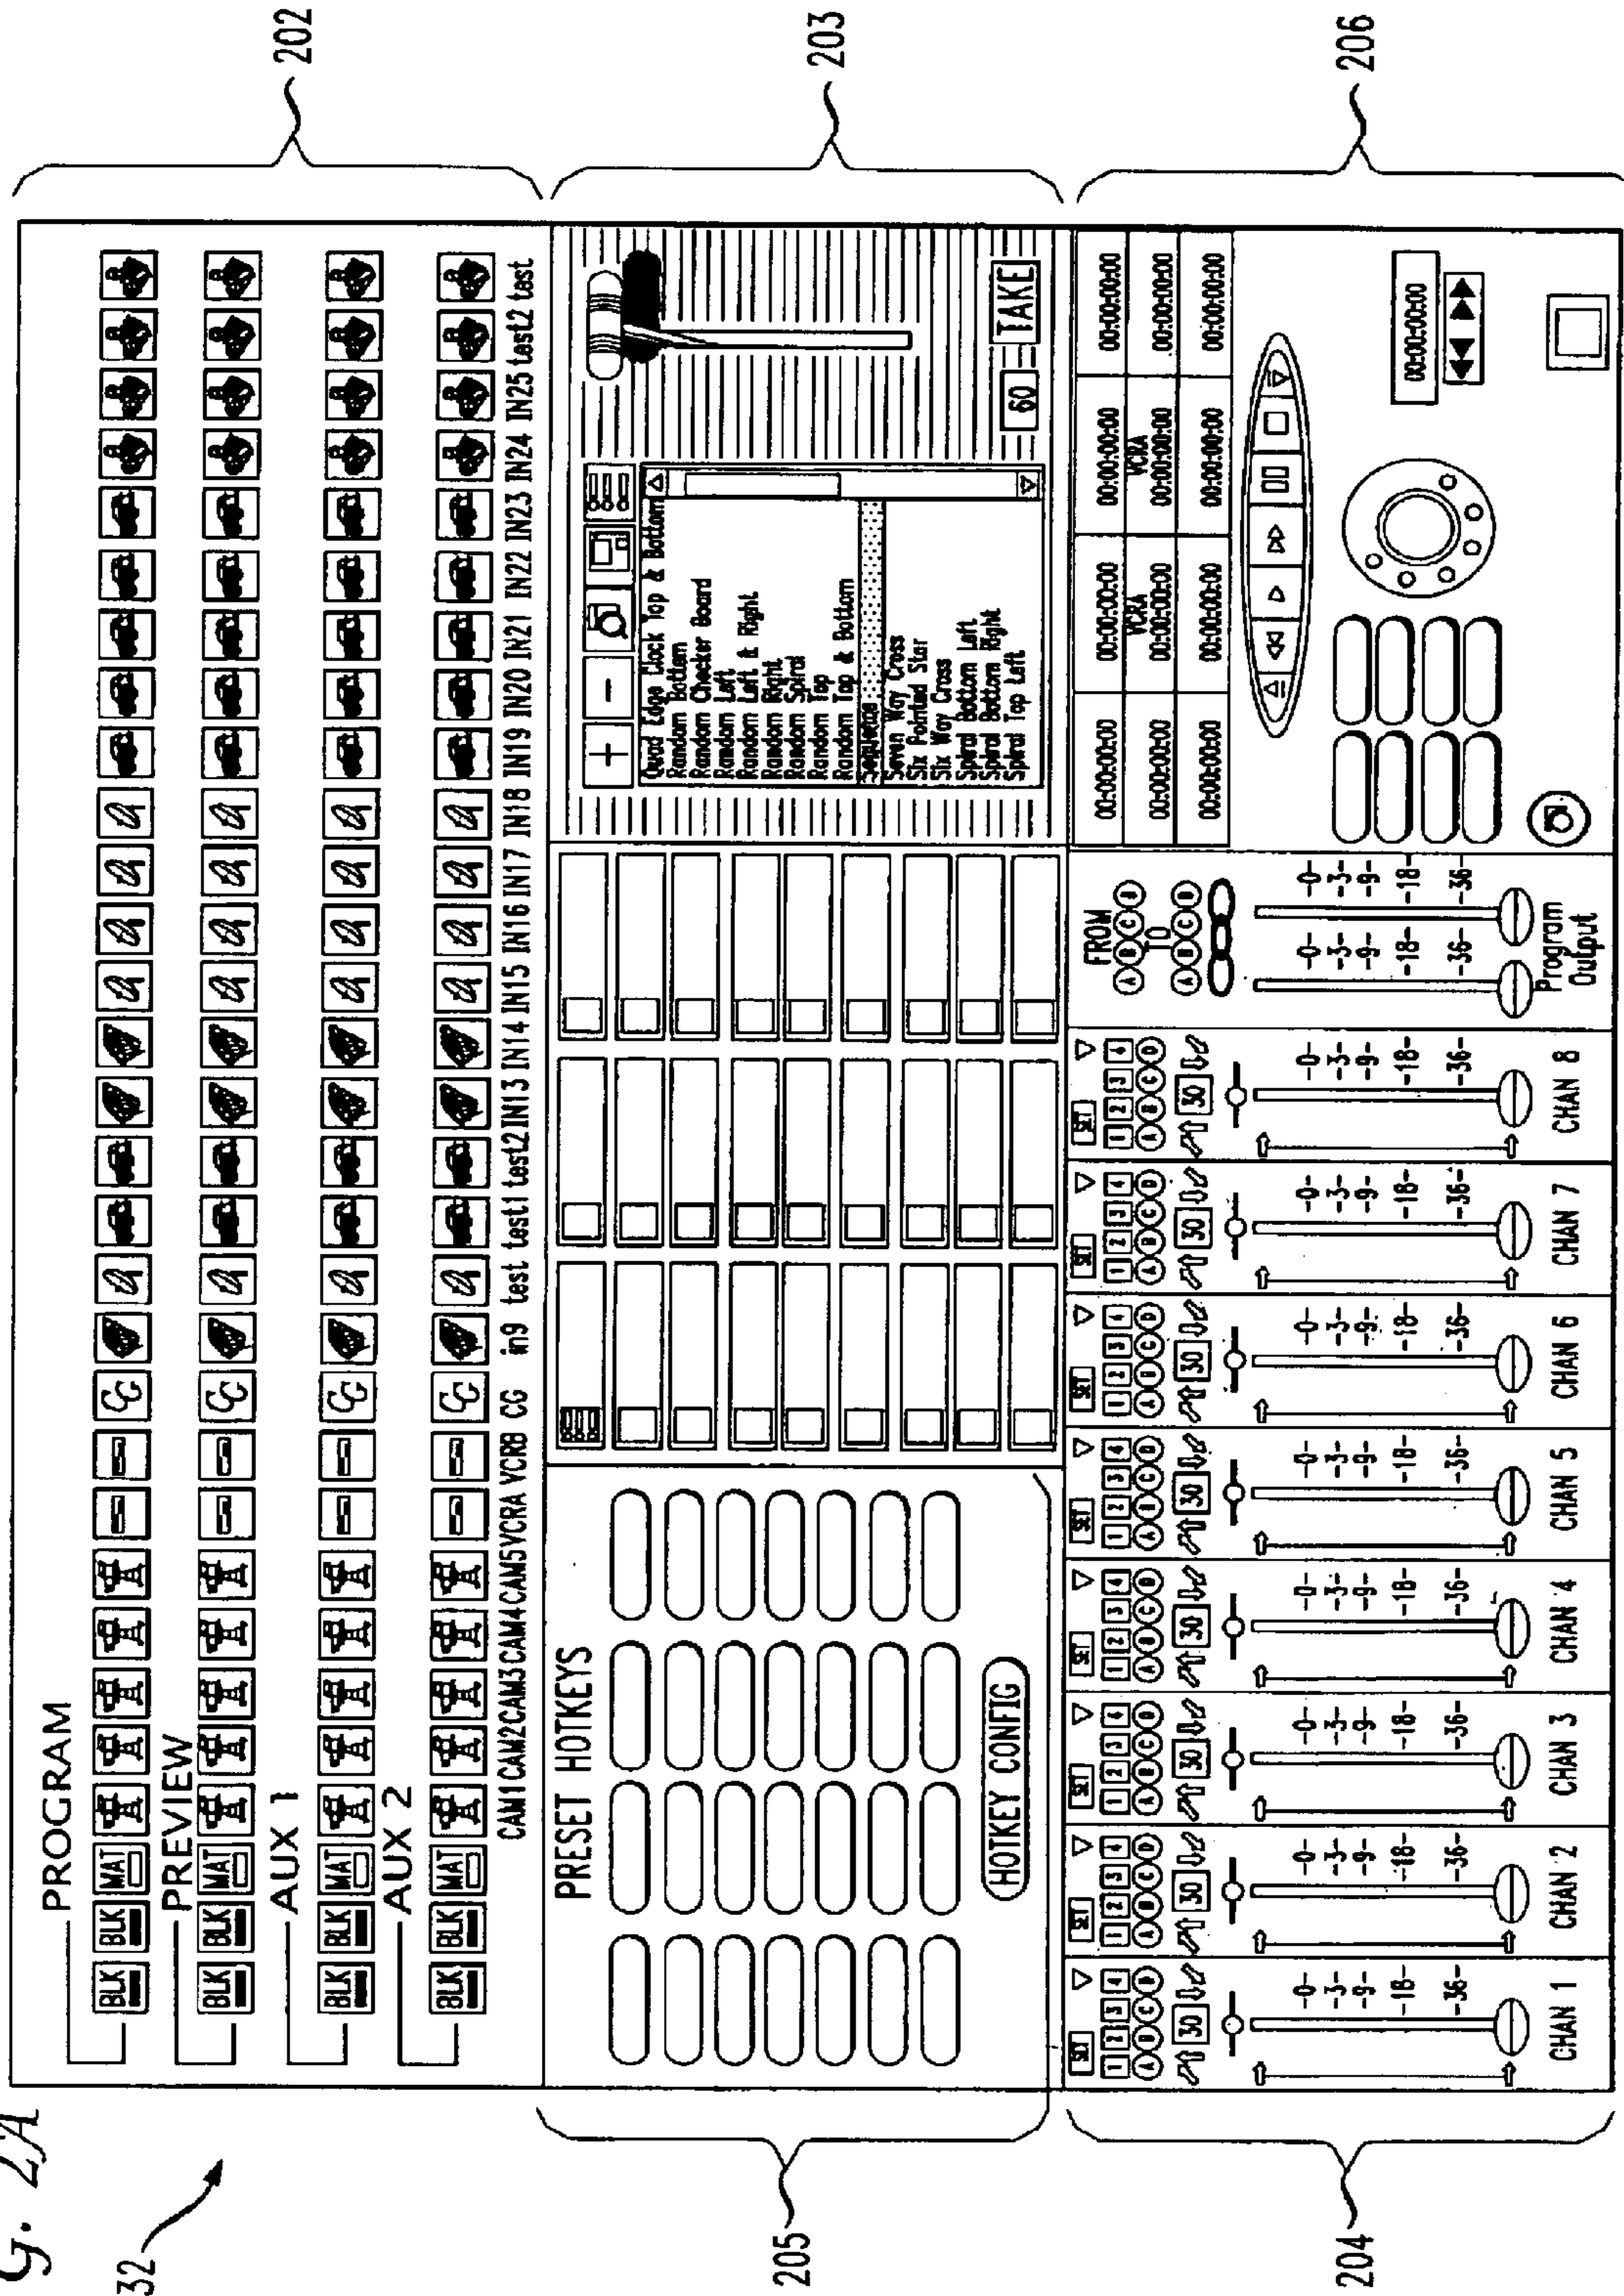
G. 2A

32

202

203

206

PROGRAM
BLK MAT CG

PREVIEW
BLK MAT CG

AUX 1
BLK MAT CG

AUX 2
BLK MAT CG

CAM1 CAM2 CAM3 CAM4 CAM5 VCRA VCRB CG in9 test test1 test2 IN13 IN14 IN15 IN16 IN17 IN18 IN19 IN20 IN21 IN22 IN23 IN24 IN25 test2 test

PRESET HOTKEYS

HOTKEY CONFIG

+ −

Quad Edge Clock Top & Bottom
Random Bottom
Random Checker Board
Random Left
Random Left & Right
Random Right
Random Spiral
Random Top
Random Top & Bottom
Sequence
Seven Way Cross
Six Pointed Star
Six Way Cross
Spiral Bottom Left
Spiral Bottom Right
Spiral Top Left

60 TAKE

00:00:00:00 | 00:00:00:00 | 00:00:00:00 | 00:00:00:00
00:00:00:00 | VCRA 00:00:00:00 | VCRA 00:00:00:00 | 00:00:00:00
00:00:00:00 | 00:00:00:00 | 00:00:00:00 | 00:00:00:00

00:00:00:00

SET 1 2 3 4 A B C D 30 −0− −3− −9− −18− −36− CHAN 1

SET 1 2 3 4 A B C D 30 −0− −3− −9− −18− −36− CHAN 2

SET 1 2 3 4 A B C D 30 −0− −3− −9− −18− −36− CHAN 3

SET 1 2 3 4 A B C D 30 −0− −3− −9− −18− −36− CHAN 4

SET 1 2 3 4 A B C D 30 −0− −3− −9− −18− −36− CHAN 5

SET 1 2 3 4 A B C D 30 −0− −3− −9− −18− −36− CHAN 6

SET 1 2 3 4 A B C D 30 −0− −3− −9− −18− −36− CHAN 7

SET 1 2 3 4 A B C D 30 −0− −3− −9− −18− −36− CHAN 8

FROM A B C D TO A B C D
−0− −3− −9− −18− −36− −0− −3− −9− −18− −36−
Program Output

205

204